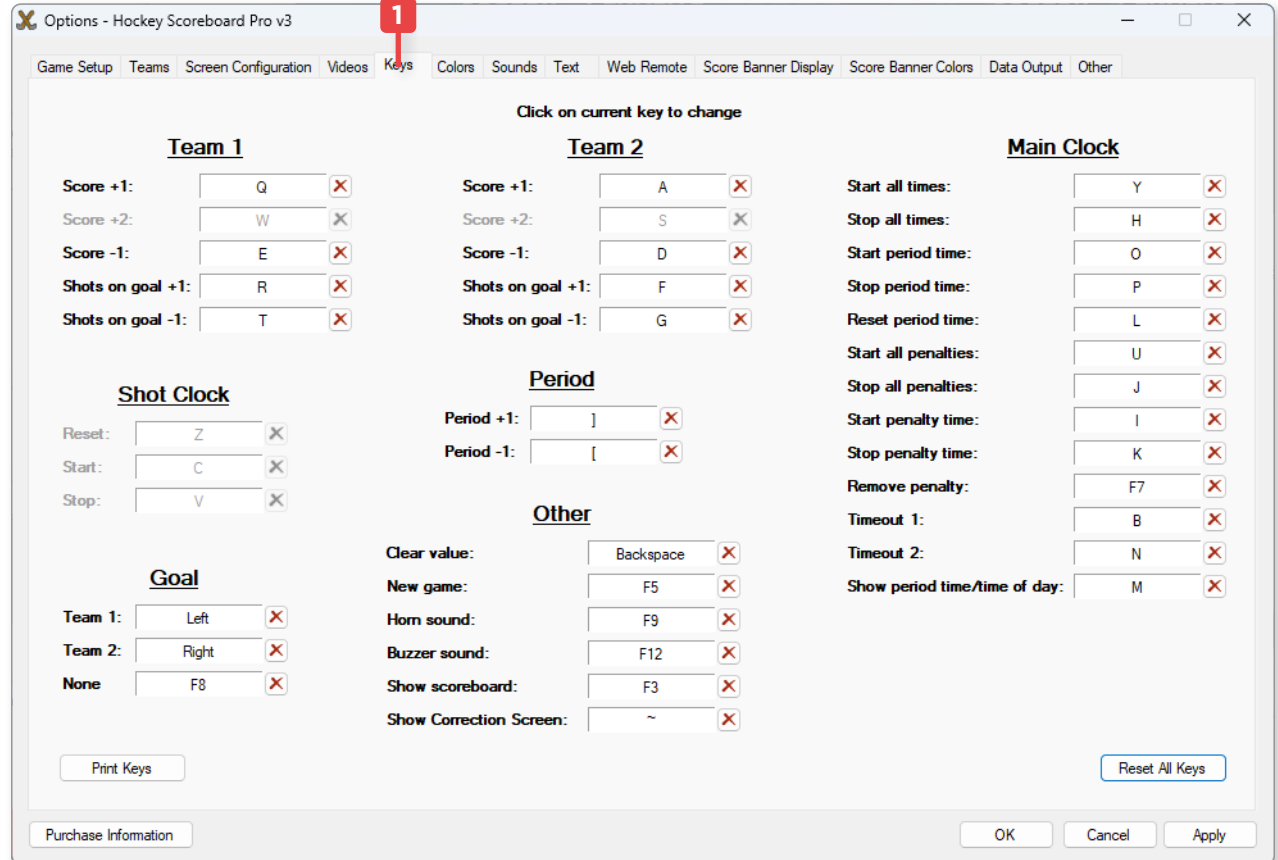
Options - Hockey Scoreboard Pro v3

1

Game Setup | Teams | Screen Configuration | Videos | Keys | Colors | Sounds | Text | Web Remote | Score Banner Display | Score Banner Colors | Data Output | Other

Click on current key to change

Team 1

Score +1: Q
Score +2: W
Score -1: E
Shots on goal +1: R
Shots on goal -1: T

Shot Clock

Reset: Z
Start: C
Stop: V

Goal

Team 1: Left
Team 2: Right
None F8

Team 2

Score +1: A
Score +2: S
Score -1: D
Shots on goal +1: F
Shots on goal -1: G

Period

Period +1: ]
Period -1: [

Other

Clear value: Backspace
New game: F5
Horn sound: F9
Buzzer sound: F12
Show scoreboard: F3
Show Correction Screen: ~

Main Clock

Start all times: Y
Stop all times: H
Start period time: O
Stop period time: P
Reset period time: L
Start all penalties: U
Stop all penalties: J
Start penalty time: I
Stop penalty time: K
Remove penalty: F7
Timeout 1: B
Timeout 2: N
Show period time/time of day: M

Print Keys

Reset All Keys

Purchase Information

OK Cancel Apply